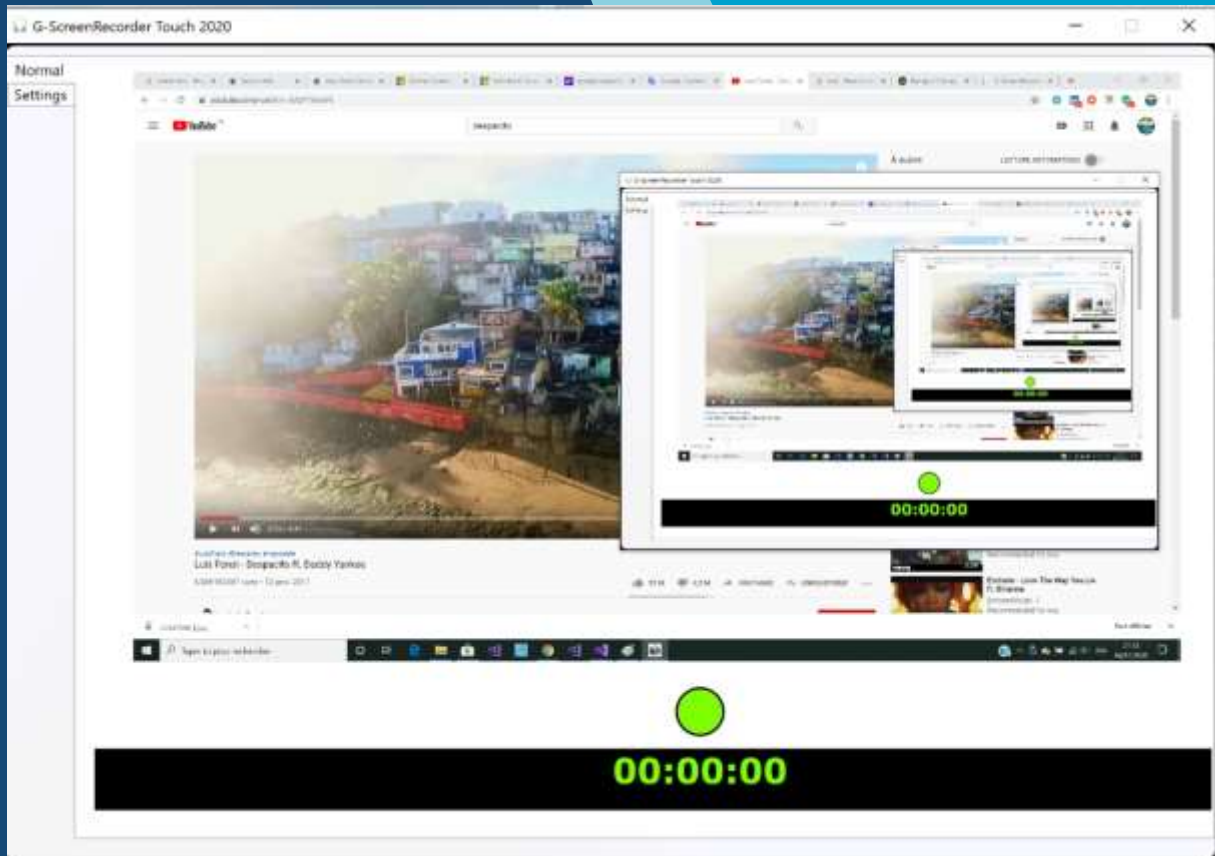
G-ScreenRecorder Touch 2020

Normal

Settings

YouTube

despacito

À suivre

LECTURE AUTOMATIQUE

G-ScreenRecorder Touch 2020

00:00:00

Luis Fonsi - Despacito ft. Daddy Yankee

Recommended for you

Exclusive - Love The Way You Lie ft. Rihanna

Recommended for you

Type here to search

00:00:00